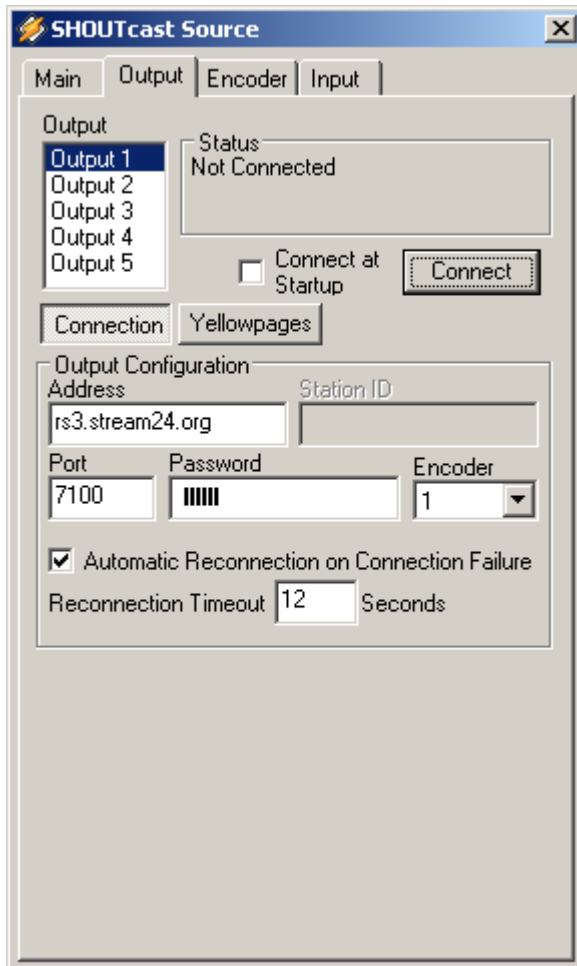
SHOUTcast Source

Main
Output
Encoder
Input

Output
Output 1
Output 2
Output 3
Output 4
Output 5

Status
Not Connected

Connect at Startup
Connect

Connection
Yellowpages

Output Configuration
Address
rs3.stream24.org
Station ID

Port
7100
Password
IIIIII
Encoder
1

Automatic Reconnection on Connection Failure
Reconnection Timeout 12 Seconds